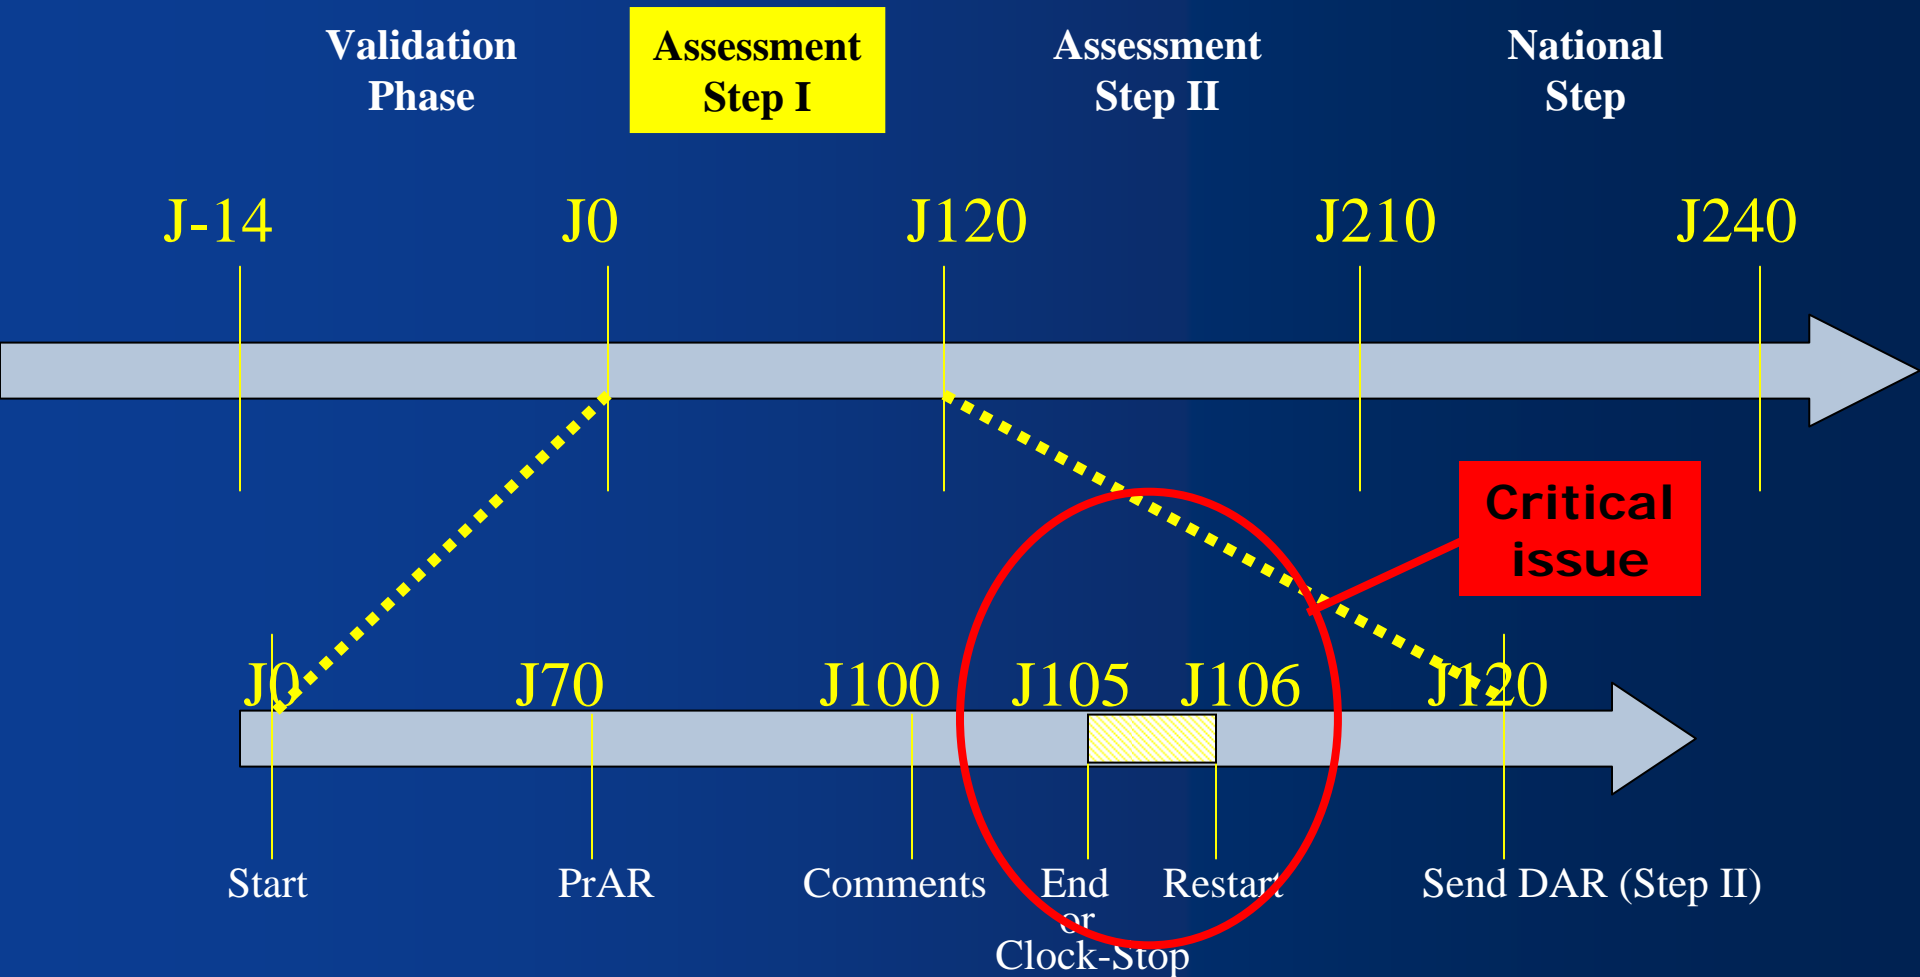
Validation Phase

Assessment Step I

Assessment Step II

National Step

J-14

J0

J120

J210

J240

Critical issue

J0

J70

J100

J105

J106

J120

Start

PrAR

Comments

End or Clock-Stop

Restart

Send DAR (Step II)